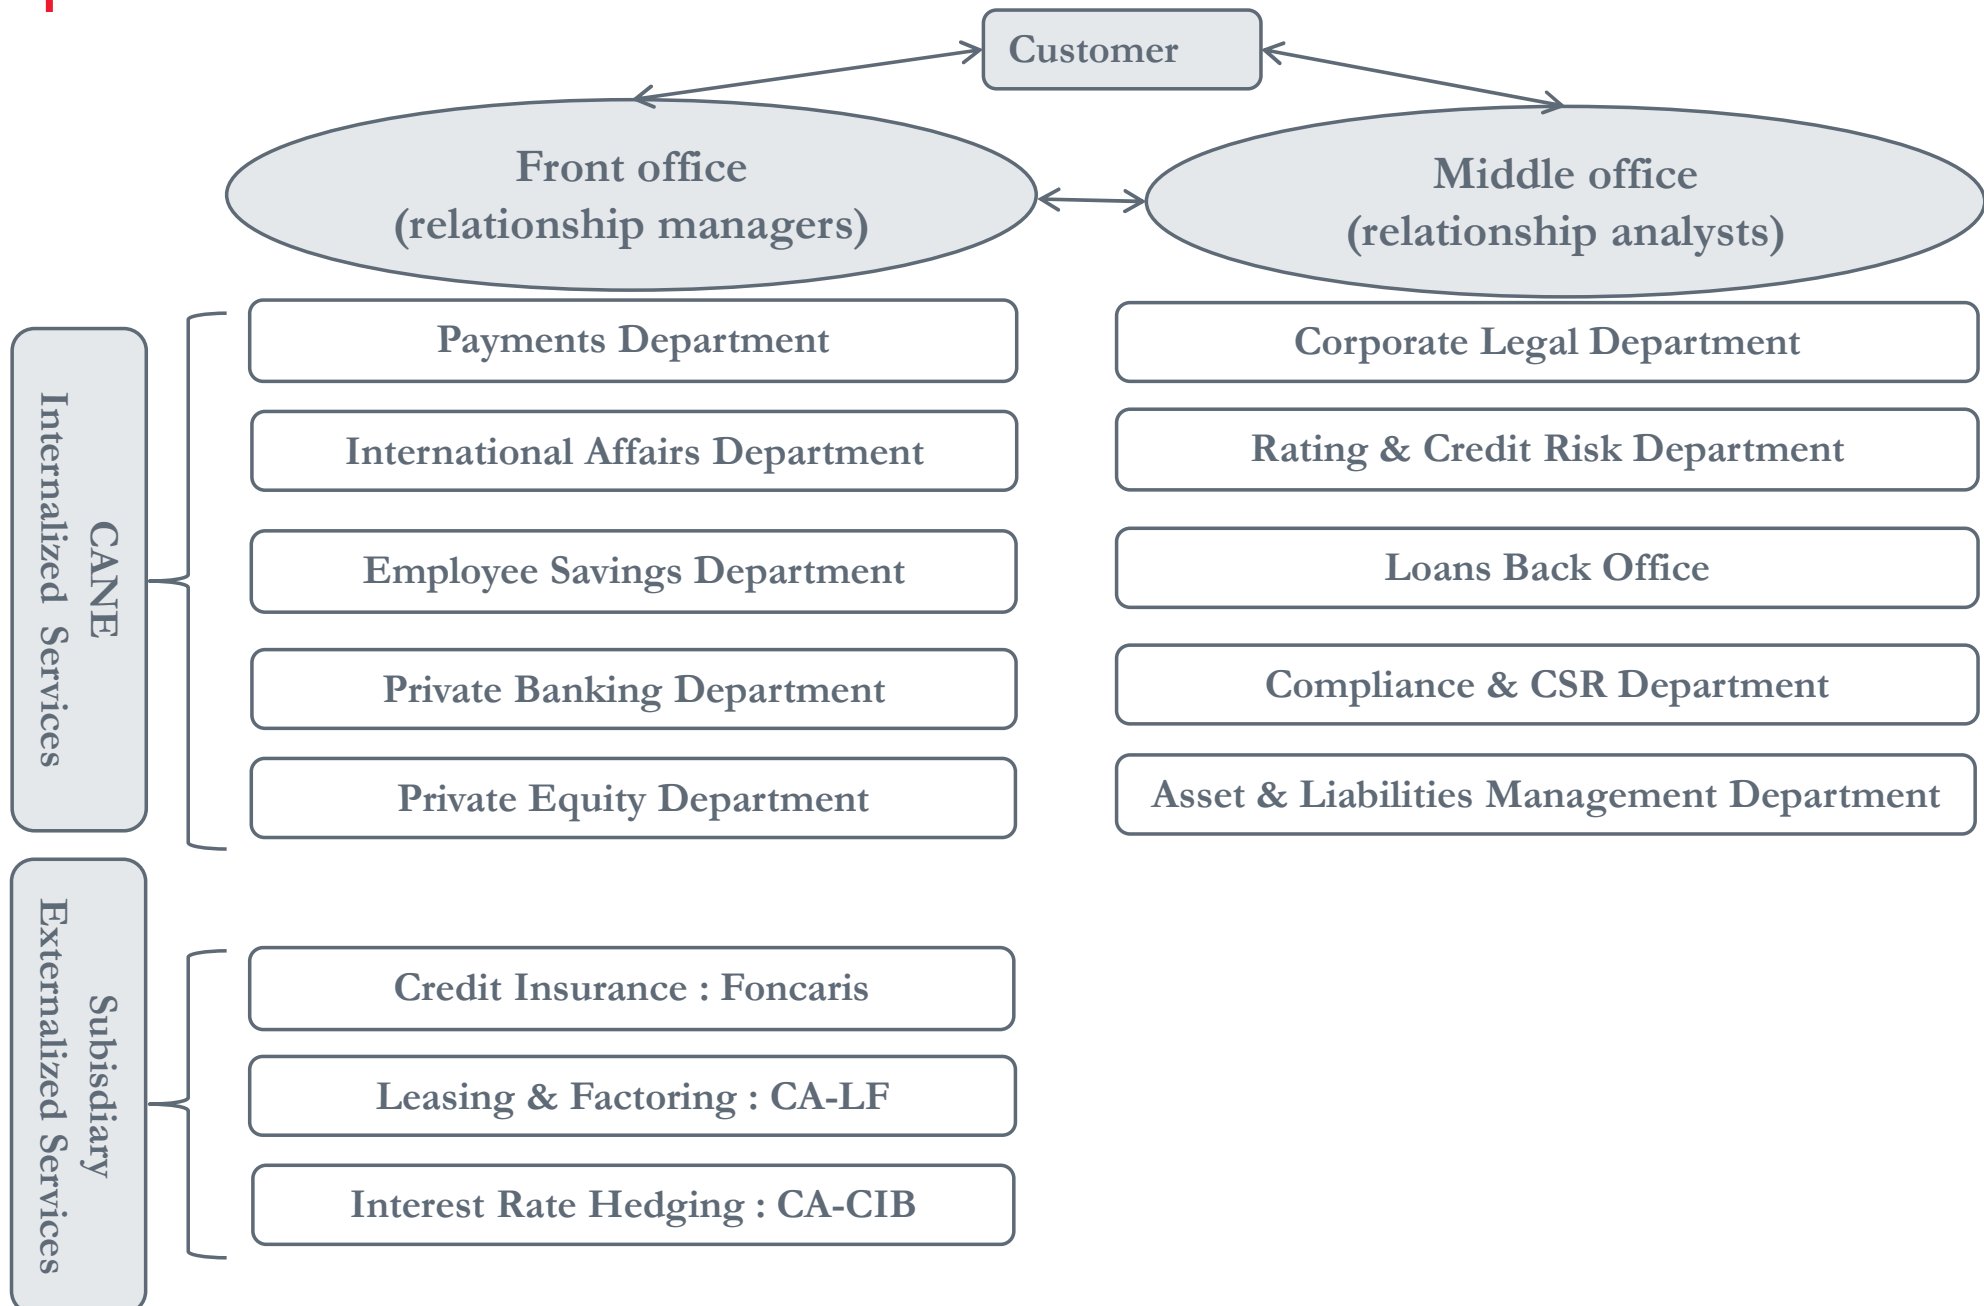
Customer

Front office
(relationship managers)

Middle office
(relationship analysts)

CANE
Internalized Services

Payments Department

International Affairs Department

Employee Savings Department

Private Banking Department

Private Equity Department

Corporate Legal Department

Rating & Credit Risk Department

Loans Back Office

Compliance & CSR Department

Asset & Liabilities Management Department

Subisdiary
Externalized Services

Credit Insurance : Foncaris

Leasing & Factoring : CA-LF

Interest Rate Hedging : CA-CIB